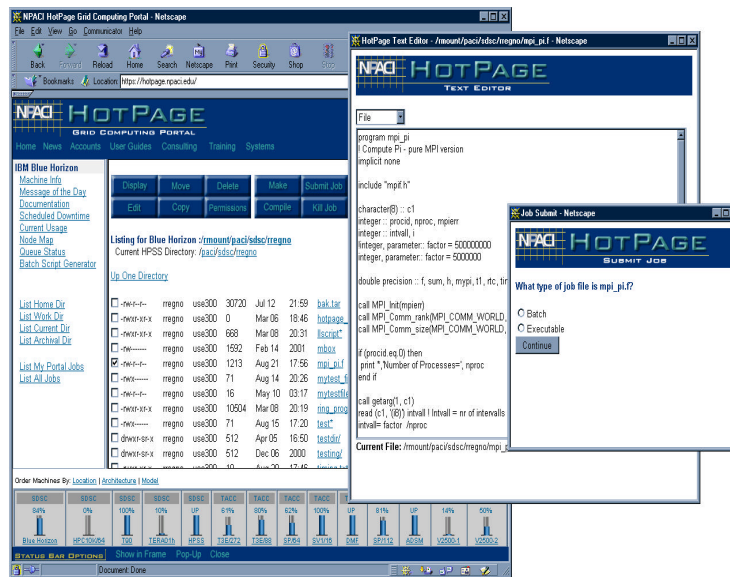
NPACI HotPage Grid Computing Portal - Netscape

File Edit View Go Communicator Help

Back Forward Reload Home Search Netscape Print Security Shop Stop

Bookmarks Location: https://hotpage.npaci.edu/

NPACI HOTPAGE
GRID COMPUTING PORTAL

Home News Accounts User Guides Consulting Training Systems

IBM Blue Horizon
Machine Info
Message of the Day
Documentation
Scheduled Downtime
Current Usage
Node Map
Queue Status
Batch Script Generator

List Home Dir
List Work Dir
List Current Dir
List Archival Dir

List My Portal Jobs
List All Jobs

Display Move Delete Make Submit Job
Edit Copy Permissions Compile Kill Job

Listing for Blue Horizon :/rmount/paci/sdsc/rregno
Current HPSS Directory: /pac/sdsc/rregno

Up One Directory

| | | | | | | | |
|---|---|---|---|---|---|---|---|
| -rw-r--r-- | rregno | use300 | 30720 | Jul 12 | 21:59 | bak.tar |
| -rwxr-xr-x | rregno | use300 | 0 | Mar 06 | 18:46 | hotpage_ |
| -rwxr-xr-x | rregno | use300 | 668 | Mar 08 | 20:31 | llscript* |
| -rw------- | rregno | use300 | 1592 | Feb 14 | 2001 | mbox |
| -rw-r--r-- | rregno | use300 | 1213 | Aug 14 | 17:56 | mpi_pi.f |
| -rwx------ | rregno | use300 | 71 | Aug 21 | 21:25 | mytest_fi |
| -rwx------ | rregno | use300 | 16 | May 10 | 03:17 | mytestfile |
| -rwxr-xr-x | rregno | use300 | 10504 | Mar 08 | 20:19 | ring_prog |
| -rwx------ | rregno | use300 | 71 | Aug 15 | 17:20 | test* |
| drwxr-sr-x | rregno | use300 | 512 | Apr 05 | 16:50 | testdir/ |
| drwxr-sr-x | rregno | use300 | 512 | Dec 06 | 2000 | testing/ |

Order Machines By: Location | Architecture | Model

| SDSC | SDSC | SDSC | SDSC | SDSC | TACC | TACC | TACC | TACC | | | UP | | |
|---|---|---|---|---|---|---|---|---|---|---|---|---|---|
| 84% | 0% | 100% | 10% | UP | 61% | 80% | 62% | 100% | UP | 81% | UP | 14% | 50% |
| Blue Horizon | HPC10K/64 | T90 | TERA1th | HPSS | T3E/272 | T3E/88 | SP/64 | SV1/16 | DMF | SP/112 | ADSM | V2500-1 | V2500-2 |

STATUS BAR OPTIONS Show in Frame Pop-Up Close

Document: Done

HotPage Text Editor - /rmount/paci/sdsc/rregno/mpi_pi.f - Netscape

NPACI HOTPAGE
TEXT EDITOR

File

program mpi_pi
! Compute Pi - pure MPI version
implicit none

include "mpif.h"

character(8) :: c1
integer :: procid, nproc, mpierr
integer :: intvall, i
integer, parameter:: factor = 500000000
integer, parameter:: factor = 5000000

double precision :: f, sum, h, mypi, t1, rtc, tin

call MPI_Init(mpierr)
call MPI_Comm_rank(MPI_COMM_WORLD,
call MPI_Comm_size(MPI_COMM_WORLD,

if (procid.eq.0) then
print *,'Number of Processes=', nproc
end if

call getarg(1, c1)
read (c1, '(i8)') intvall ! Intvall = nr of intervalls
intvall= factor /nproc

Current File: /rmount/paci/sdsc/rregno/mpi_

Job Submit - Netscape

NPACI HOTPAGE
SUBMIT JOB

What type of job file is mpi_pi.f?

Batch
Executable
Continue